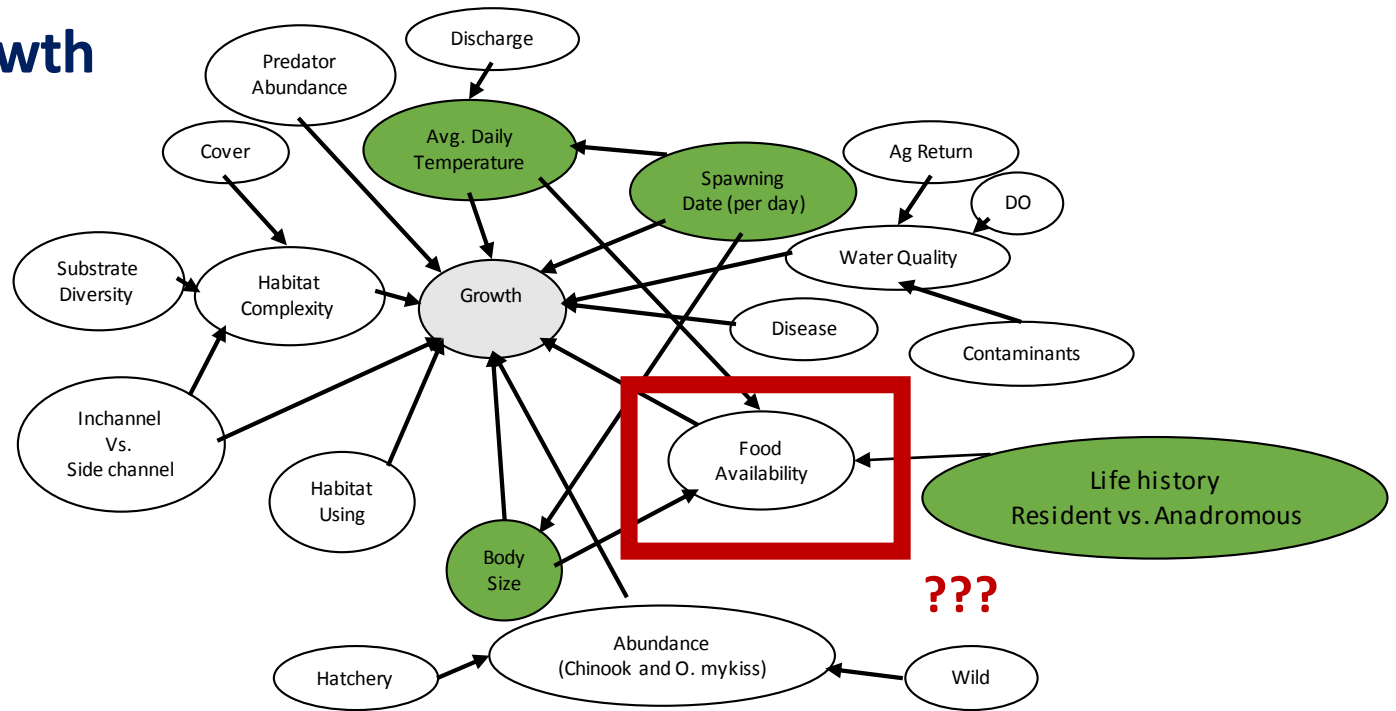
wth

Discharge

Predator Abundance

Avg. Daily Temperature

Cover

Spawning Date (per day)

Ag Return

DO

Water Quality

Substrate Diversity

Habitat Complexity

Growth

Disease

Contaminants

Inchannel Vs. Side channel

Food Availability

Life history Resident vs. Anadromous

Habitat Using

Body Size

???

Hatchery

Abundance (Chinook and O. mykiss)

Wild